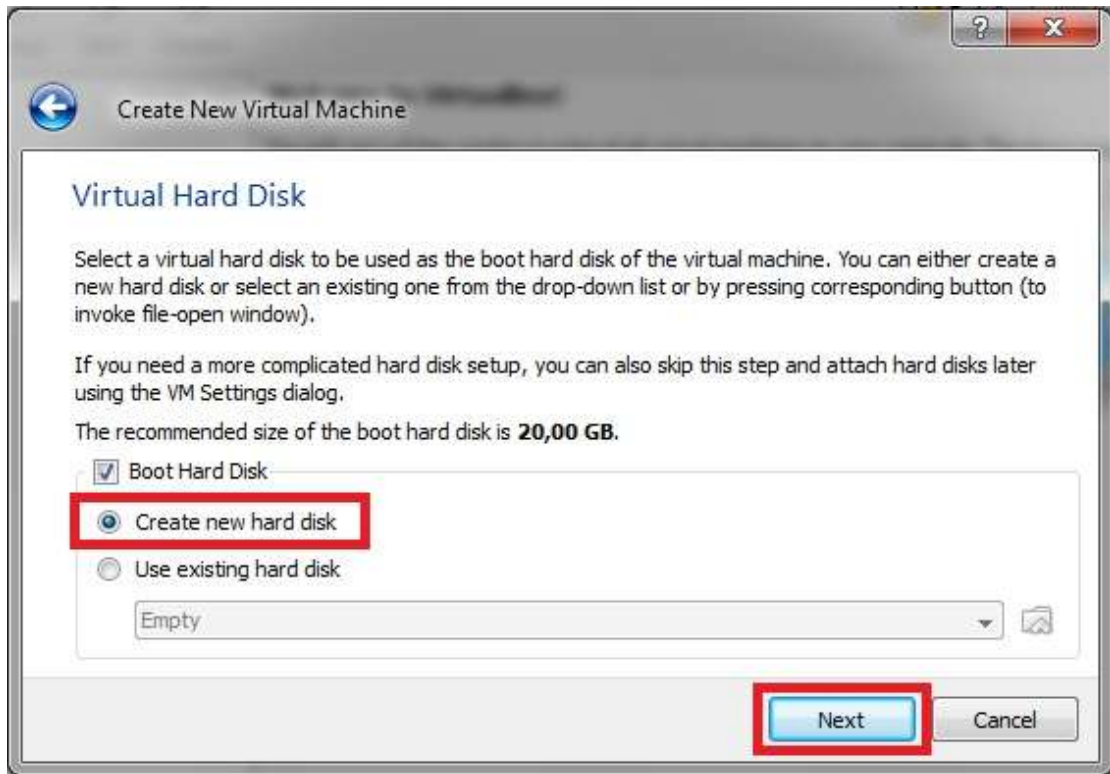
?

Create New Virtual Machine

Virtual Hard Disk

Select a virtual hard disk to be used as the boot hard disk of the virtual machine. You can either create a new hard disk or select an existing one from the drop-down list or by pressing corresponding button (to invoke file-open window).

If you need a more complicated hard disk setup, you can also skip this step and attach hard disks later using the VM Settings dialog.

The recommended size of the boot hard disk is **20,00 GB**.

Boot Hard Disk

Create new hard disk

Use existing hard disk

Empty

Next

Cancel